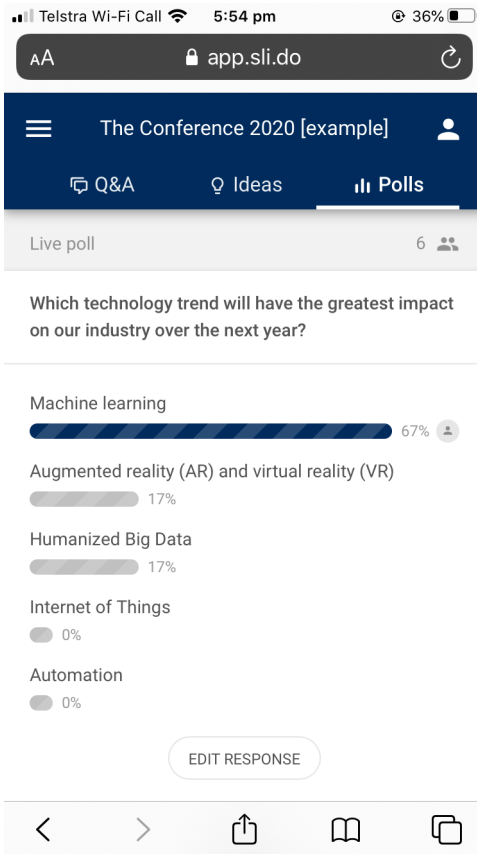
Telstra Wi-Fi Call 5:54 pm 36%

AA app.sli.do

The Conference 2020 [example]

Q&A Ideas Polls

Live poll 6

Which technology trend will have the greatest impact on our industry over the next year?

Machine learning
67%

Augmented reality (AR) and virtual reality (VR)
17%

Humanized Big Data
17%

Internet of Things
0%

Automation
0%

EDIT RESPONSE